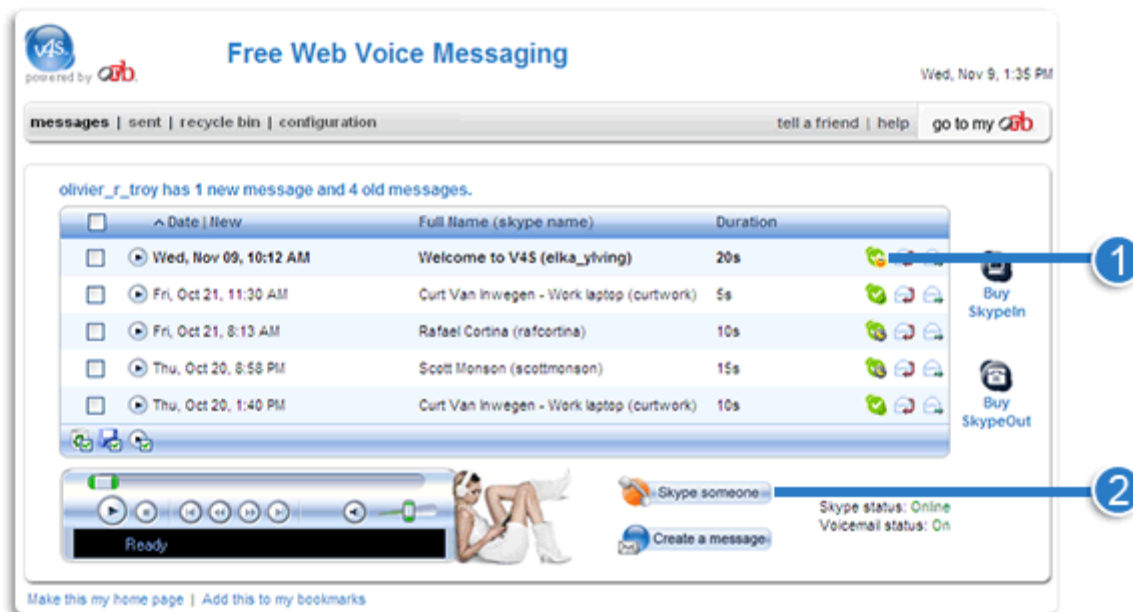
V4S
powered by orb

Free Web Voice Messaging

Wed, Nov 9, 1:35 PM

messages | sent | recycle bin | configuration

tell a friend | help

go to my orb

olivier_r_troy has 1 new message and 4 old messages.

| | Date \| New | Full Name (skype name) | Duration |
|---|---|---|---|
| | Wed, Nov 09, 10:12 AM | Welcome to V4S (elka_ylving) | 20s |
| | Fri, Oct 21, 11:30 AM | Curt Van Inwegen - Work laptop (curtwork) | 5s |
| | Fri, Oct 21, 8:13 AM | Rafael Cortina (rafcortina) | 10s |
| | Thu, Oct 20, 8:58 PM | Scott Monson (scottmonson) | 15s |
| | Thu, Oct 20, 1:40 PM | Curt Van Inwegen - Work laptop (curtwork) | 10s |

Buy SkypeIn

Buy SkypeOut

1

Ready

Skype someone

2

Skype status: Online
Voicemail status: On

Create a message

Make this my home page | Add this to my bookmarks